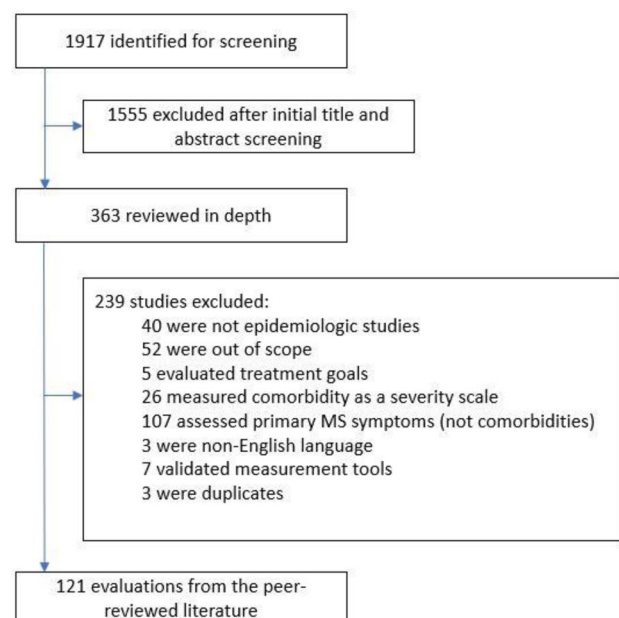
1917 identified for screening

1555 excluded after initial title and abstract screening

363 reviewed in depth

239 studies excluded:
40 were not epidemiologic studies
52 were out of scope
5 evaluated treatment goals
26 measured comorbidity as a severity scale
107 assessed primary MS symptoms (not comorbidities)
3 were non-English language
7 validated measurement tools
3 were duplicates

121 evaluations from the peer-reviewed literature